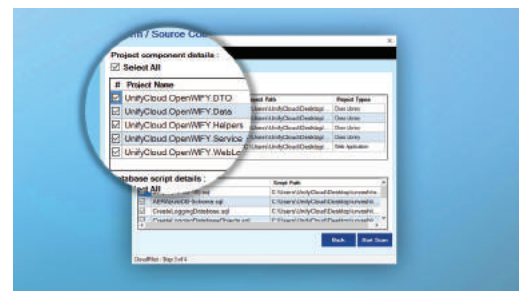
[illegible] / Source Co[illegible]

Project component details :

☑ Select All

| # | Project Name | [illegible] Path | Project Types |
|---|---|---|---|
| ☑ | UnifyCloud OpenWIFY DTO | C:\Users\UnifyCloud\Desktop\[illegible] | Class Library |
| ☑ | UnifyCloud OpenWIFY Data | C:\Users\UnifyCloud\Desktop\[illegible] | Class Library |
| ☑ | UnifyCloud OpenWIFY Helpers | C:\Users\UnifyCloud\Desktop\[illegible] | Class Library |
| ☑ | UnifyCloud OpenWIFY Service | C:\Users\UnifyCloud\Desktop\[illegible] | Class Library |
| ☑ | UnifyCloud OpenWIFY WebL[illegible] | C:\Users\UnifyCloud\Desktop\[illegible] | Web Application |

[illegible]tabase script details :

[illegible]elect All

| | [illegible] | Script Path |
|---|---|---|
| ☑ | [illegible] | C:\Users\UnifyCloud\Desktop\survey\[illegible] |
| ☑ | AEMsyncDB Schema.sql | C:\Users\UnifyCloud\Desktop\survey\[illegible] |
| ☑ | CreateLoggingDatabase.sql | C:\Users\UnifyCloud\Desktop\survey\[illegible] |
| ☑ | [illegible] | C:\Users\UnifyCloud\Desktop\survey\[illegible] |

Back

Start Scan

CloudPilot - Step 3 of 4